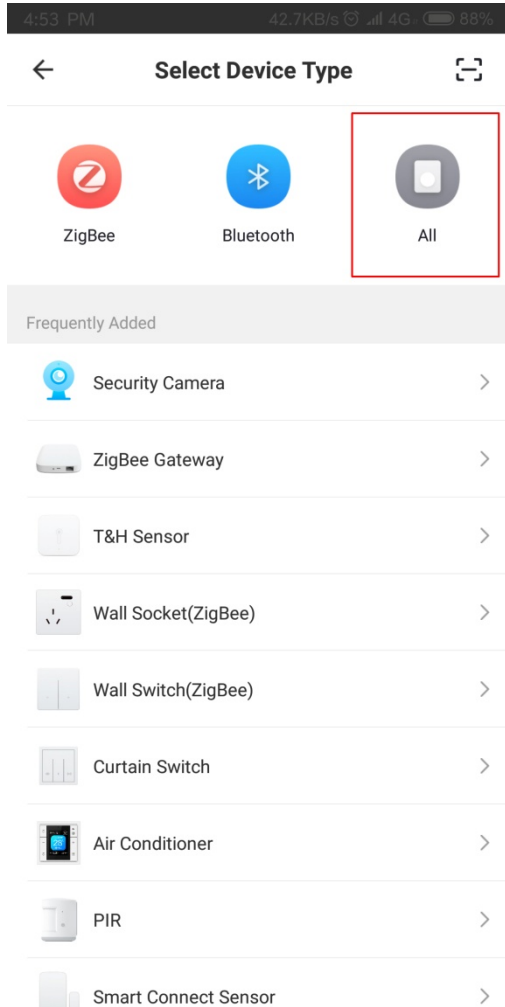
4:53 PM 42.7KB/s 4G 88%

Select Device Type

ZigBee
Bluetooth
All

Frequently Added

Security Camera

ZigBee Gateway

T&H Sensor

Wall Socket(ZigBee)

Wall Switch(ZigBee)

Curtain Switch

Air Conditioner

PIR

Smart Connect Sensor